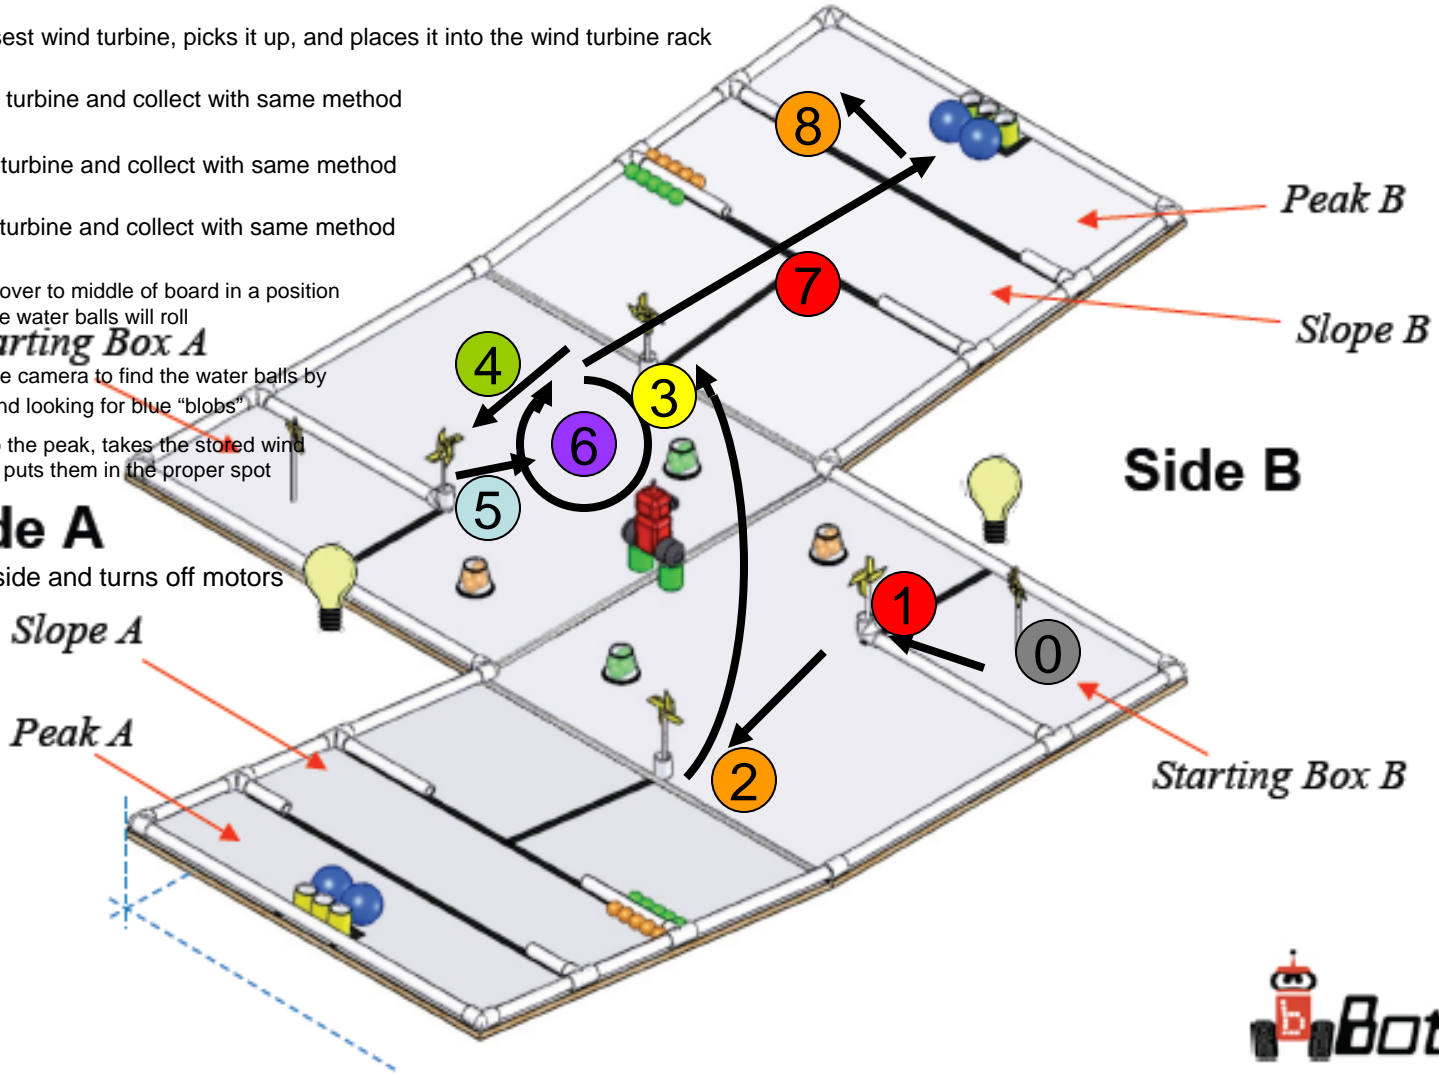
est wind turbine, picks it up, and places it into the wind turbine rack

turbine and collect with same method

turbine and collect with same method

turbine and collect with same method

over to middle of board in a position
e water balls will roll

arting Box A

e camera to find the water balls by
nd looking for blue "blobs"

the peak, takes the stored wind
puts them in the proper spot

de A

side and turns off motors

Slope A

Peak A

8

Peak B

7

Slope B

4

3

6

5

Side B

1

0

2

Starting Box B

Bot